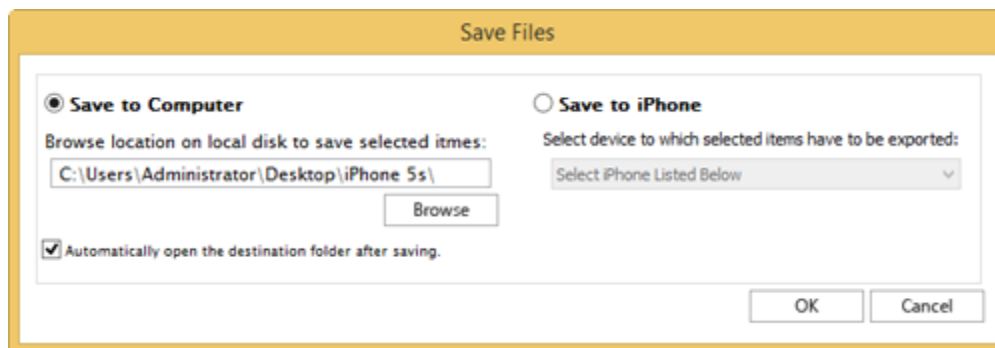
Save Files

Save to Computer

Browse location on local disk to save selected itmes:

C:\Users\Administrator\Desktop\iPhone 5s\

Browse

Automatically open the destination folder after saving.

Save to iPhone

Select device to which selected items have to be exported:

Select iPhone Listed Below

OK

Cancel